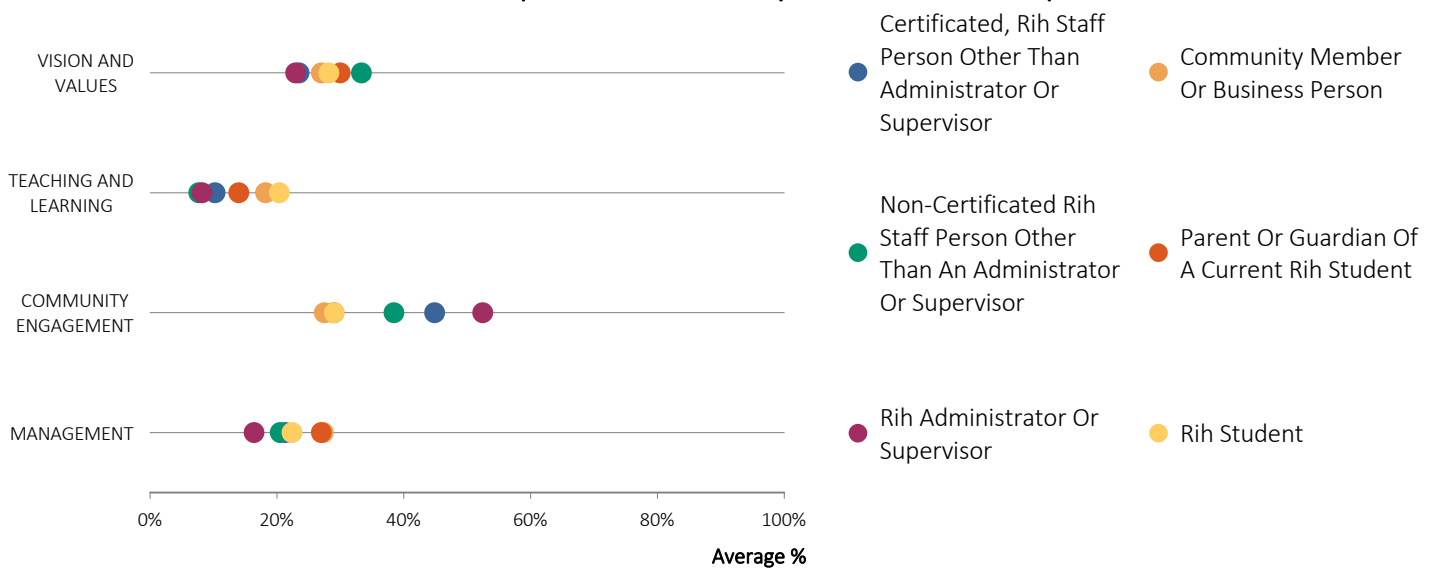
VISION AND VALUES

TEACHING AND LEARNING

COMMUNITY ENGAGEMENT

MANAGEMENT

0%
20%
40%
60%
80%
100%

Average %

Certificated, Rih Staff Person Other Than Administrator Or Supervisor

Community Member Or Business Person

Non-Certificated Rih Staff Person Other Than An Administrator Or Supervisor

Parent Or Guardian Of A Current Rih Student

Rih Administrator Or Supervisor

Rih Student